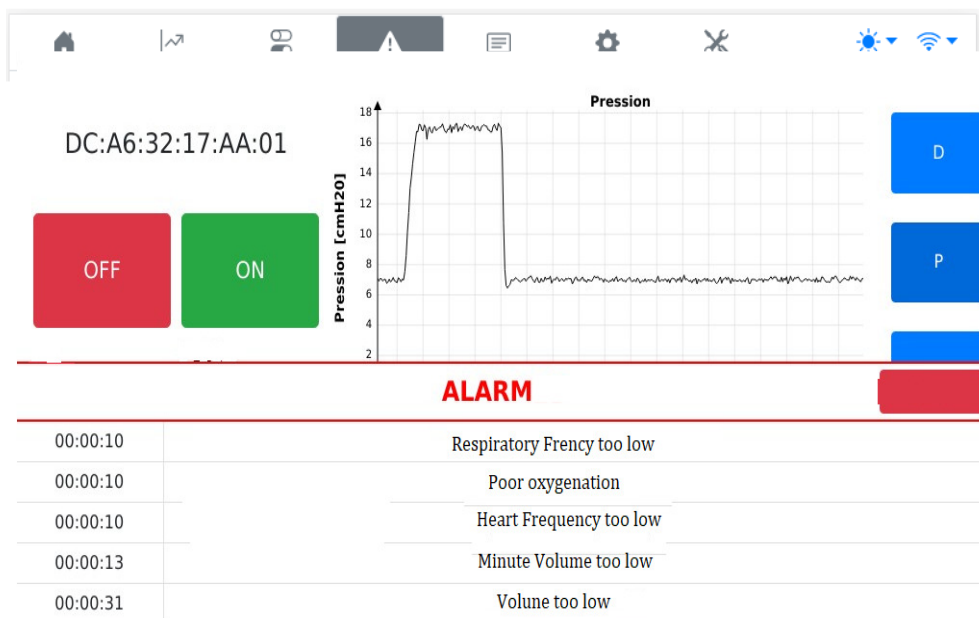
DC:A6:32:17:AA:01

OFF

ON

Pression

Pression [cmH20]

18
16
14
12
10
8
6
4
2

D

P

ALARM

| 00:00:10 | Respiratory Frency too low |
|---|---|
| 00:00:10 | Poor oxygenation |
| 00:00:10 | Heart Frequency too low |
| 00:00:13 | Minute Volume too low |
| 00:00:31 | Volune too low |